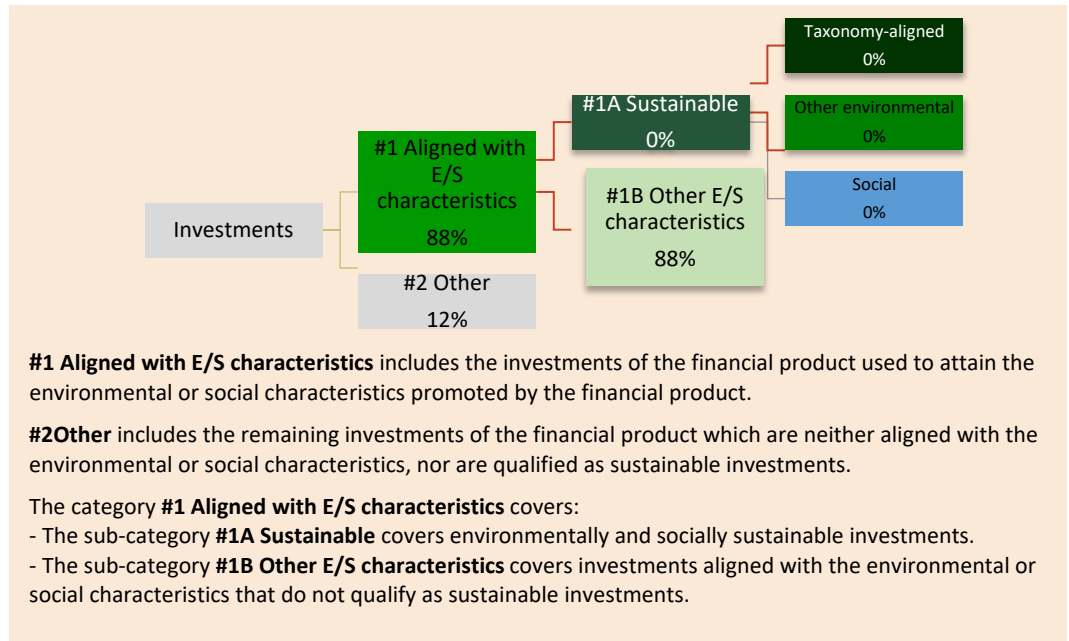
Investments

#1 Aligned with E/S characteristics 88%

#2 Other 12%

#1A Sustainable 0%

#1B Other E/S characteristics 88%

Taxonomy-aligned 0%

Other environmental 0%

Social 0%

**#1 Aligned with E/S characteristics** includes the investments of the financial product used to attain the environmental or social characteristics promoted by the financial product.

**#2Other** includes the remaining investments of the financial product which are neither aligned with the environmental or social characteristics, nor are qualified as sustainable investments.

The category **#1 Aligned with E/S characteristics** covers:
- The sub-category **#1A Sustainable** covers environmentally and socially sustainable investments.
- The sub-category **#1B Other E/S characteristics** covers investments aligned with the environmental or social characteristics that do not qualify as sustainable investments.